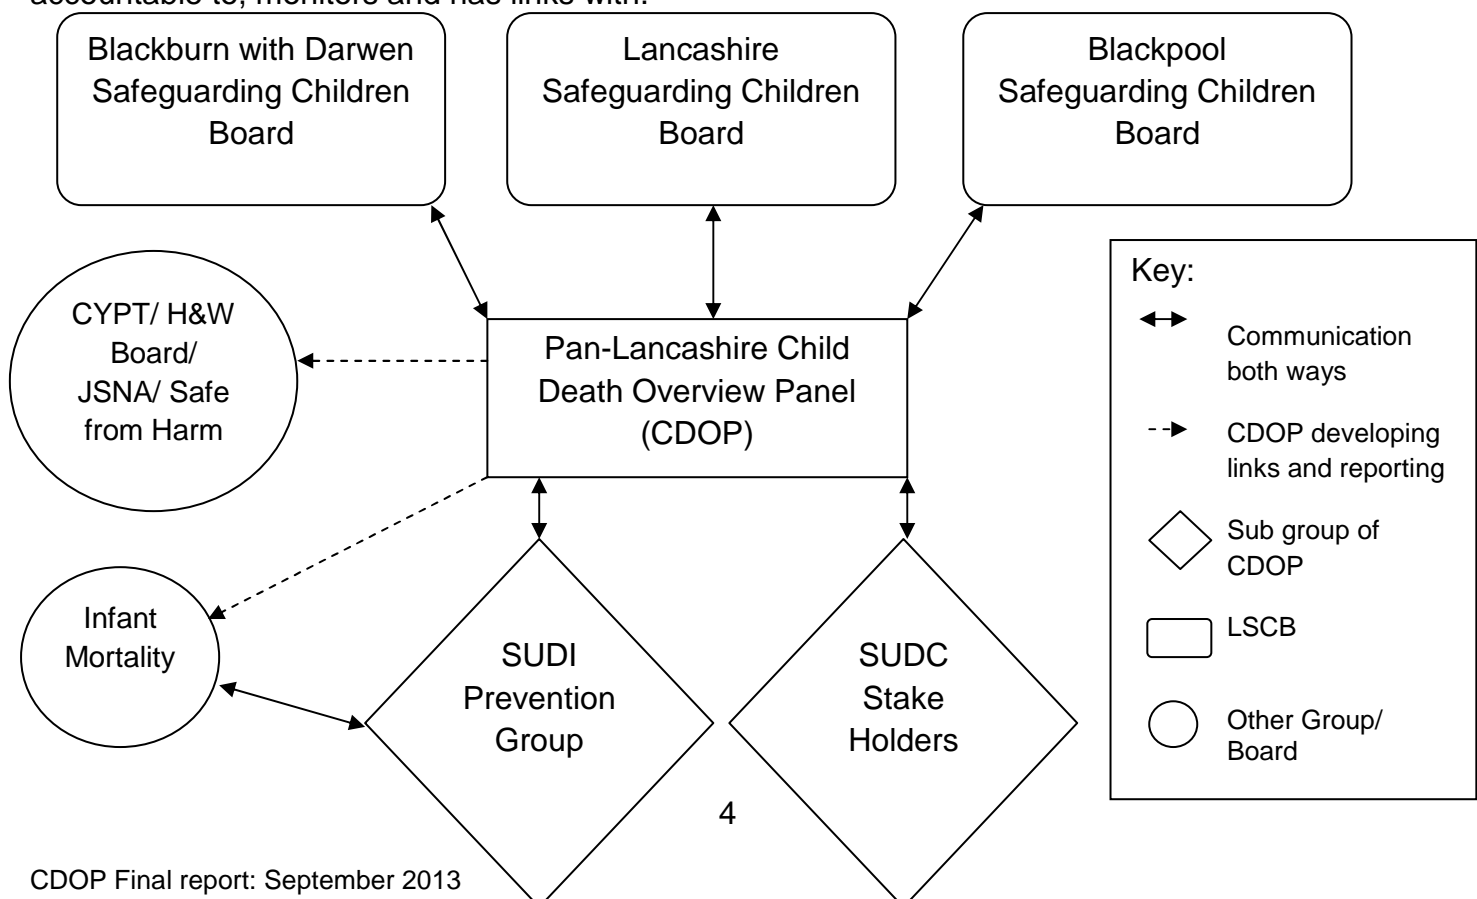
accountable to, monitors and has links with:

Blackburn with Darwen Safeguarding Children Board

Lancashire Safeguarding Children Board

Blackpool Safeguarding Children Board

CYPT/ H&W Board/ JSNA/ Safe from Harm

Pan-Lancashire Child Death Overview Panel (CDOP)

Key:

Communication both ways

CDOP developing links and reporting

Sub group of CDOP

LSCB

Other Group/ Board

Infant Mortality

SUDI Prevention Group

SUDC Stake Holders

4

CDOP Final report: September 2013